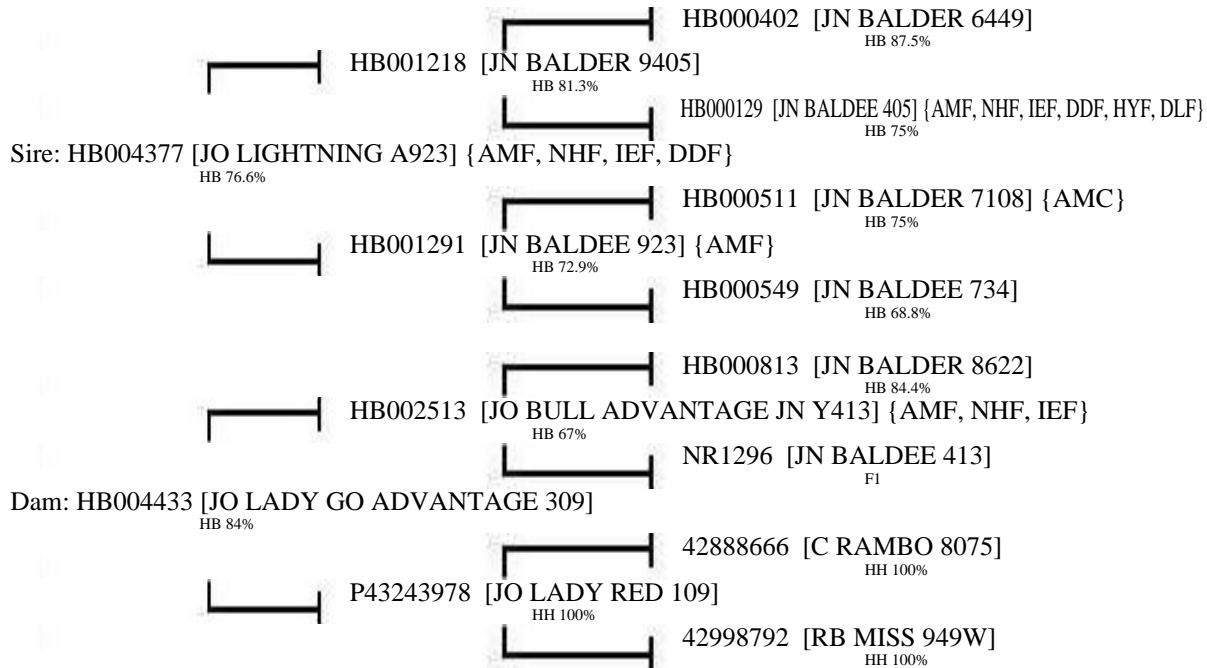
HB000402 [JN BALDER 6449]
HB 87.5%

HB001218 [JN BALDER 9405]
HB 81.3%

HB000129 [JN BALDEE 405] {AMF, NHF, IEF, DDF, HYF, DLF}
HB 75%

Sire: HB004377 [JO LIGHTNING A923] {AMF, NHF, IEF, DDF}
HB 76.6%

HB000511 [JN BALDER 7108] {AMC}
HB 75%

HB001291 [JN BALDEE 923] {AMF}
HB 72.9%

HB000549 [JN BALDEE 734]
HB 68.8%

HB000813 [JN BALDER 8622]
HB 84.4%

HB002513 [JO BULL ADVANTAGE JN Y413] {AMF, NHF, IEF}
HB 67%

NR1296 [JN BALDEE 413]
F1

Dam: HB004433 [JO LADY GO ADVANTAGE 309]
HB 84%

42888666 [C RAMBO 8075]
HH 100%

P43243978 [JO LADY RED 109]
HH 100%

42998792 [RB MISS 949W]
HH 100%